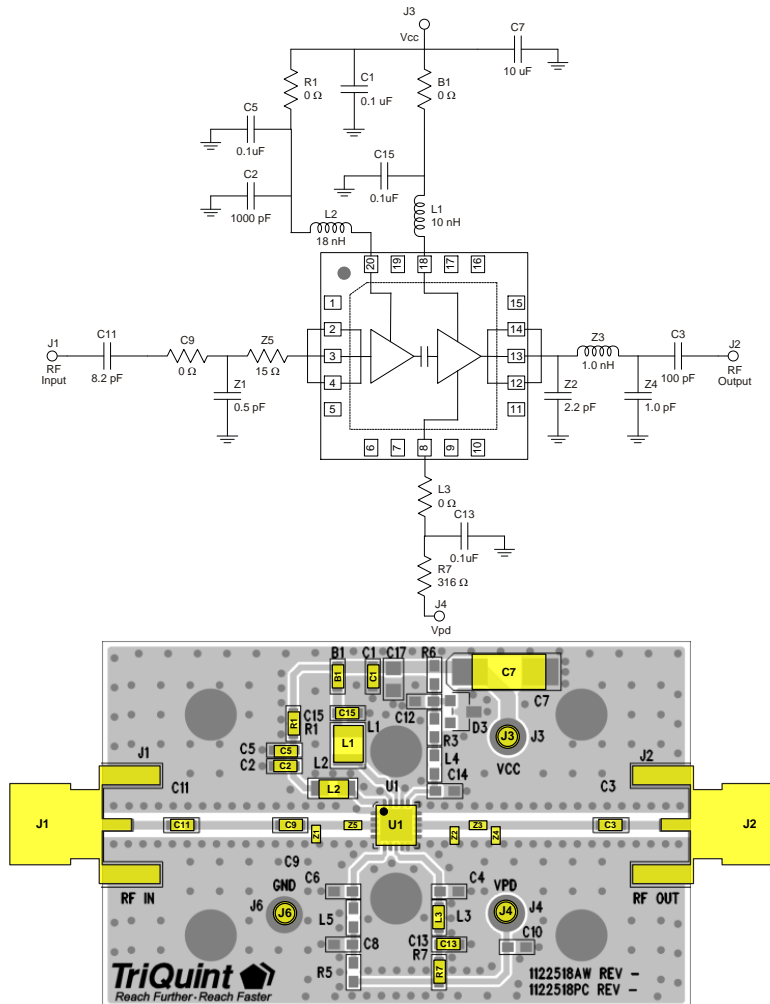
J3
Vcc
C7
10 uF
R1
0 Ω
C1
0.1 uF
B1
0 Ω
C5
0.1uF
C15
0.1uF
C2
1000 pF
L1
10 nH
L2
18 nH
20 19 18 17 16
1 15
2 14
3 13
4 12
5 11
6 7 8 9 10
J1
RF
Input
C11
8.2 pF
C9
0 Ω
Z5
15 Ω
Z1
0.5 pF
Z2
2.2 pF
Z3
1.0 nH
C3
100 pF
Z4
1.0 pF
J2
RF
Output
L3
0 Ω
C13
0.1uF
R7
316 Ω
J4
Vpd

B1 C1 C17 R6
C7
B1
C1
C7
R1
C15
C15
R1
L1
C12
D3
C5
C2
C5
C2
L1
R3
J3
J3
J1
L2
U1
L4
VCC
J2
C11
L2
C14
C3
J1
C11
C9
Z1
Z5
U1
Z2
Z3
Z4
C3
J2
C9
RF IN
GND
C6
C4
VPD
RF OUT
J6
J6
L3
J4
J4
L5
L3
C10
C8
C13 C13
R7
R5
R7
TriQuint
Reach Further · Reach Faster
1122518AW REV -
1122518PC REV -